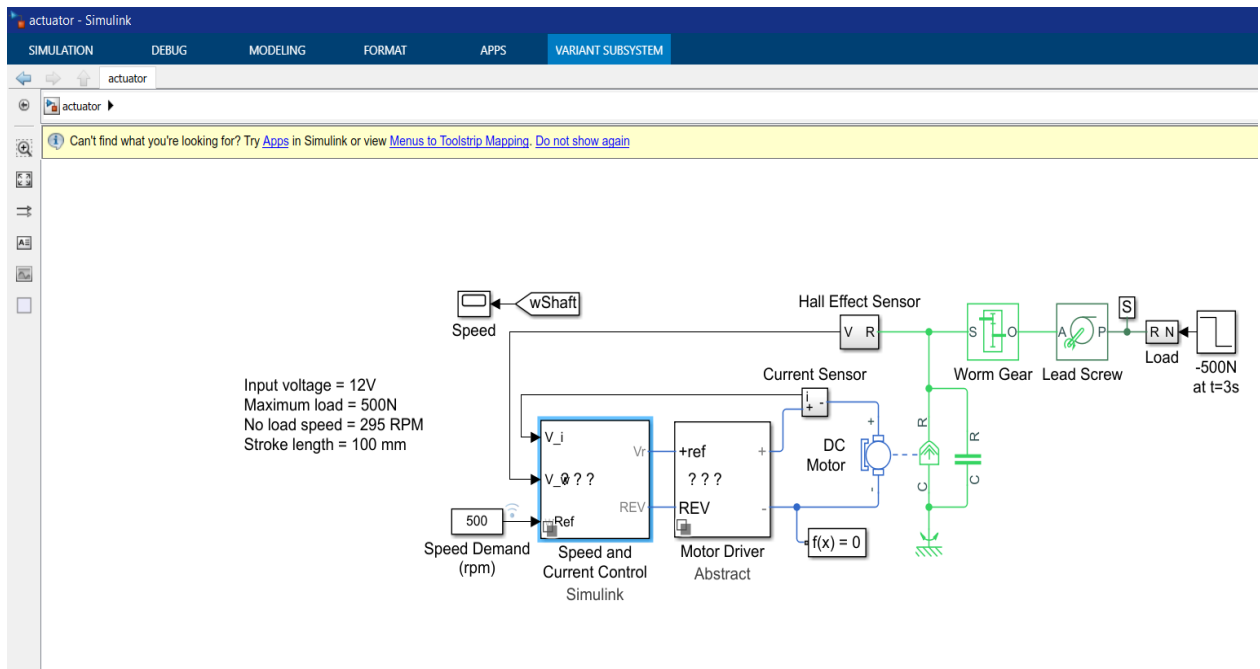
actuator - Simulink

SIMULATION DEBUG MODELING FORMAT APPS VARIANT SUBSYSTEM

actuator

actuator ▶

Can't find what you're looking for? Try Apps in Simulink or view Menus to Toolstrip Mapping. Do not show again

Speed

wShaft

Hall Effect Sensor

V R

S O

A P

S

R N

Load

-500N at t=3s

Worm Gear

Lead Screw

Input voltage = 12V
Maximum load = 500N
No load speed = 295 RPM
Stroke length = 100 mm

Current Sensor

i + -

V_i

V_ω ? ?

Vr

+ref

? ? ?

+

DC Motor

R

R

C

C

REV

REV

-

Ref

500

Speed Demand (rpm)

Speed and Current Control

Simulink

Motor Driver

Abstract

f(x) = 0